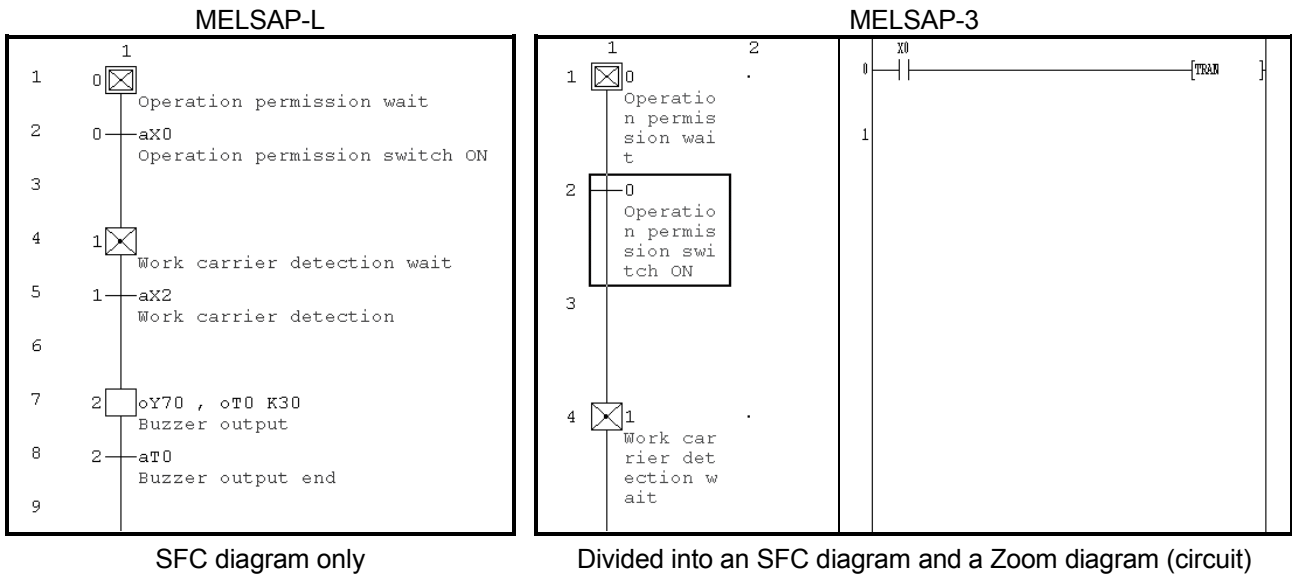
MELSAP-L

1

1 0 Operation permission wait

2 0 aX0 Operation permission switch ON

3

4 1 Work carrier detection wait

5 1 aX2 Work carrier detection

6

7 2 oY70 , oT0 K30 Buzzer output

8 2 aT0 Buzzer output end

9

SFC diagram only

MELSAP-3

1 2

1 0 Operatio n permis sion wai t

2 0 Operatio n permis sion swi tch ON

3

4 1 Work car rier det ection w ait

X0

0 TRAN

1

Divided into an SFC diagram and a Zoom diagram (circuit)